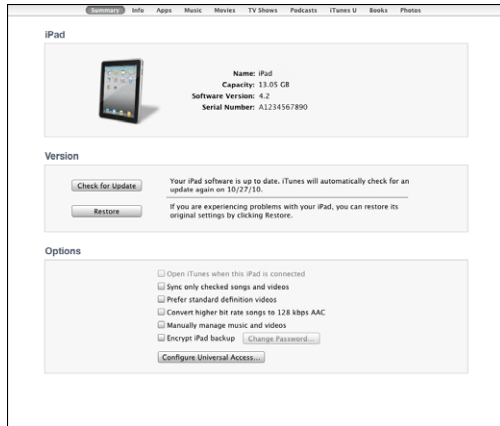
Summary Info Apps Music Movies TV Shows Podcasts iTunes U Books Photos

iPad

Name: iPad
Capacity: 13.05 GB
Software Version: 4.2
Serial Number: A1234567890

Version

Check for Update

Your iPad software is up to date. iTunes will automatically check for an update again on 10/27/10.

Restore

If you are experiencing problems with your iPad, you can restore its original settings by clicking Restore.

Options

Open iTunes when this iPad is connected
Sync only checked songs and videos
Prefer standard definition videos
Convert higher bit rate songs to 128 kbps AAC
Manually manage music and videos
Encrypt iPad backup Change Password...
Configure Universal Access...